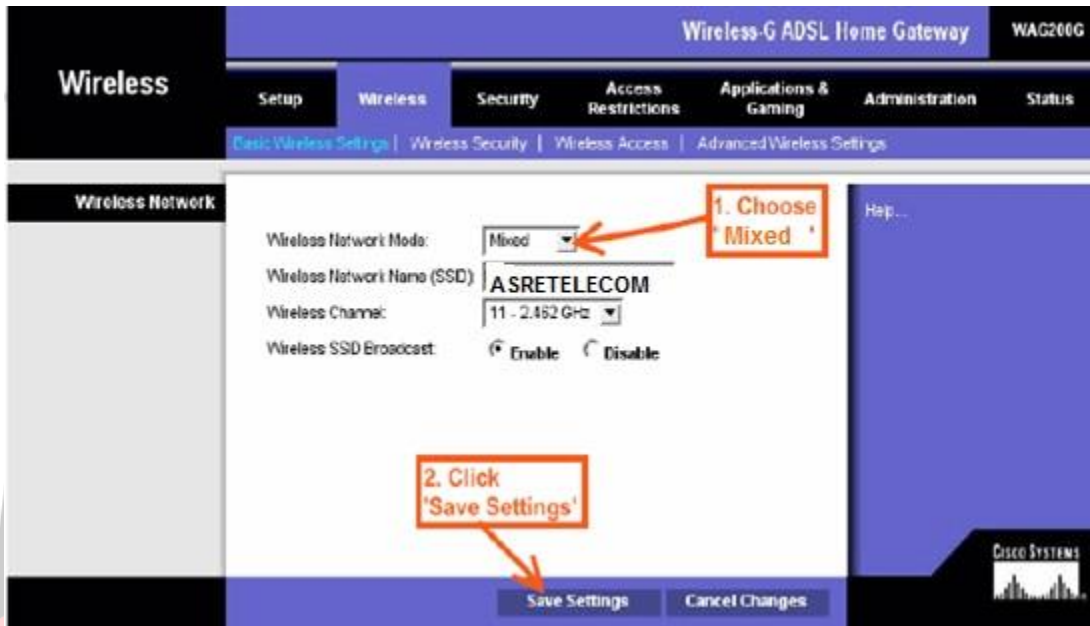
Wireless-G ADSL Home Gateway

WAG200G

Wireless

Setup

Wireless

Security

Access Restrictions

Applications & Gaming

Administration

Status

Basic Wireless Settings | Wireless Security | Wireless Access | Advanced Wireless Settings

Wireless Network

1. Choose 'Mixed'

Help...

Wireless Network Mode: Mixed

Wireless Network Name (SSID): ASRETELECOM

Wireless Channel: 11 - 2.462 GHz

Wireless SSID Broadcast: Enable Disable

2. Click 'Save Settings'

Cisco Systems

Save Settings

Cancel Changes